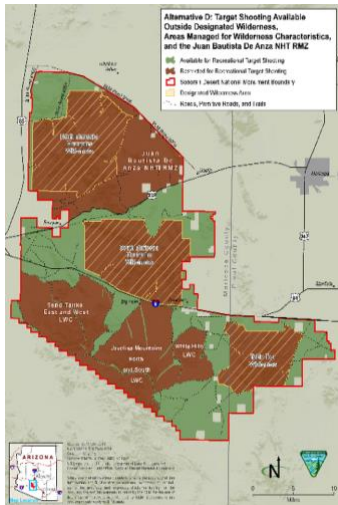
Alternative D: Target Shooting Available Outside Designated Wilderness, Areas Managed for Wilderness Characteristics, and the Juan Bautista De Anza NHT RMZ

Available for Recreational Target Shooting
Restricted for Recreational Target Shooting
Sonoran Desert National Monument Boundary
Designated Wilderness Area
Roads, Primitive Roads, and Trails

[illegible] Wilderness

Juan Bautista De Anza NHT RMZ

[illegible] Wilderness

Table Tanks East and West LWC

Javelina Mountain North and South LWC

White Hills LWC

Table Top Wilderness

ARIZONA

N

0 5 10
Miles

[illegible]